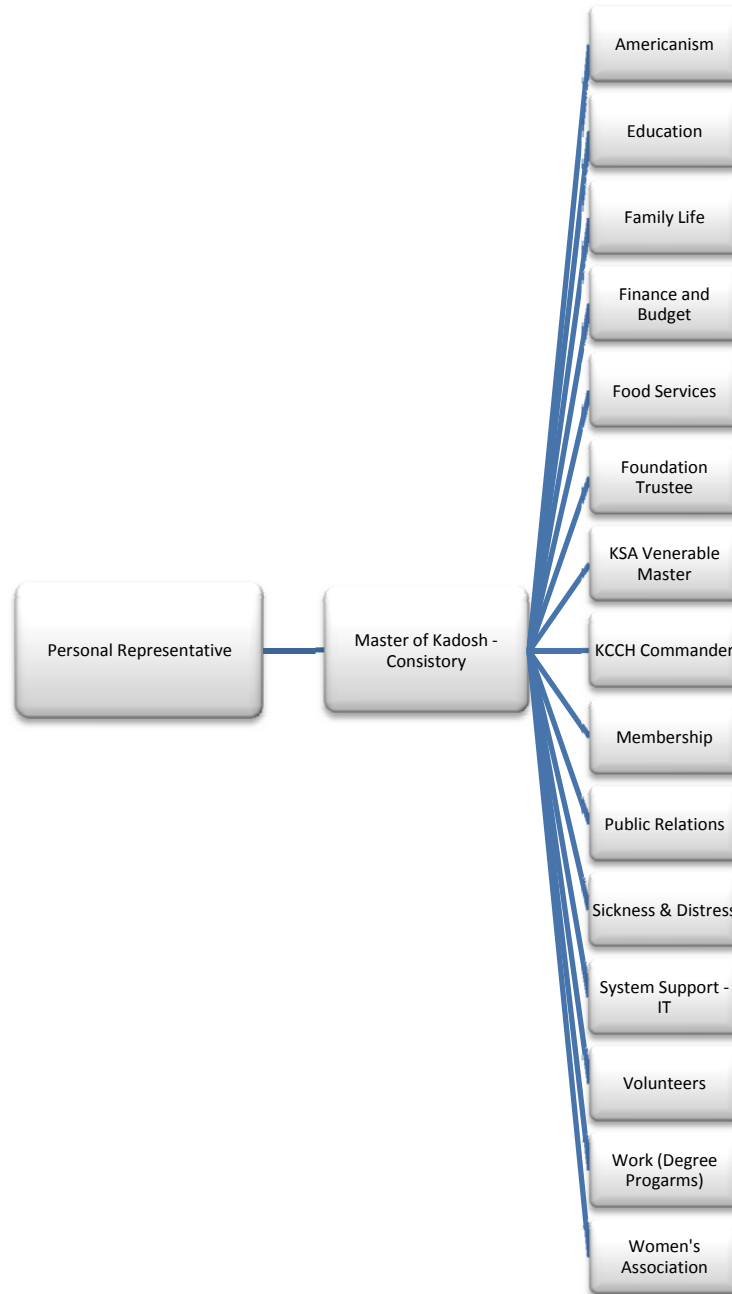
Personal Representative

Master of Kadosh - Consistory

Americanism

Education

Family Life

Finance and Budget

Food Services

Foundation Trustee

KSA Venerable Master

KCCH Commander

Membership

Public Relations

Sickness & Distress

System Support - IT

Volunteers

Work (Degree Progarms)

Women's Association